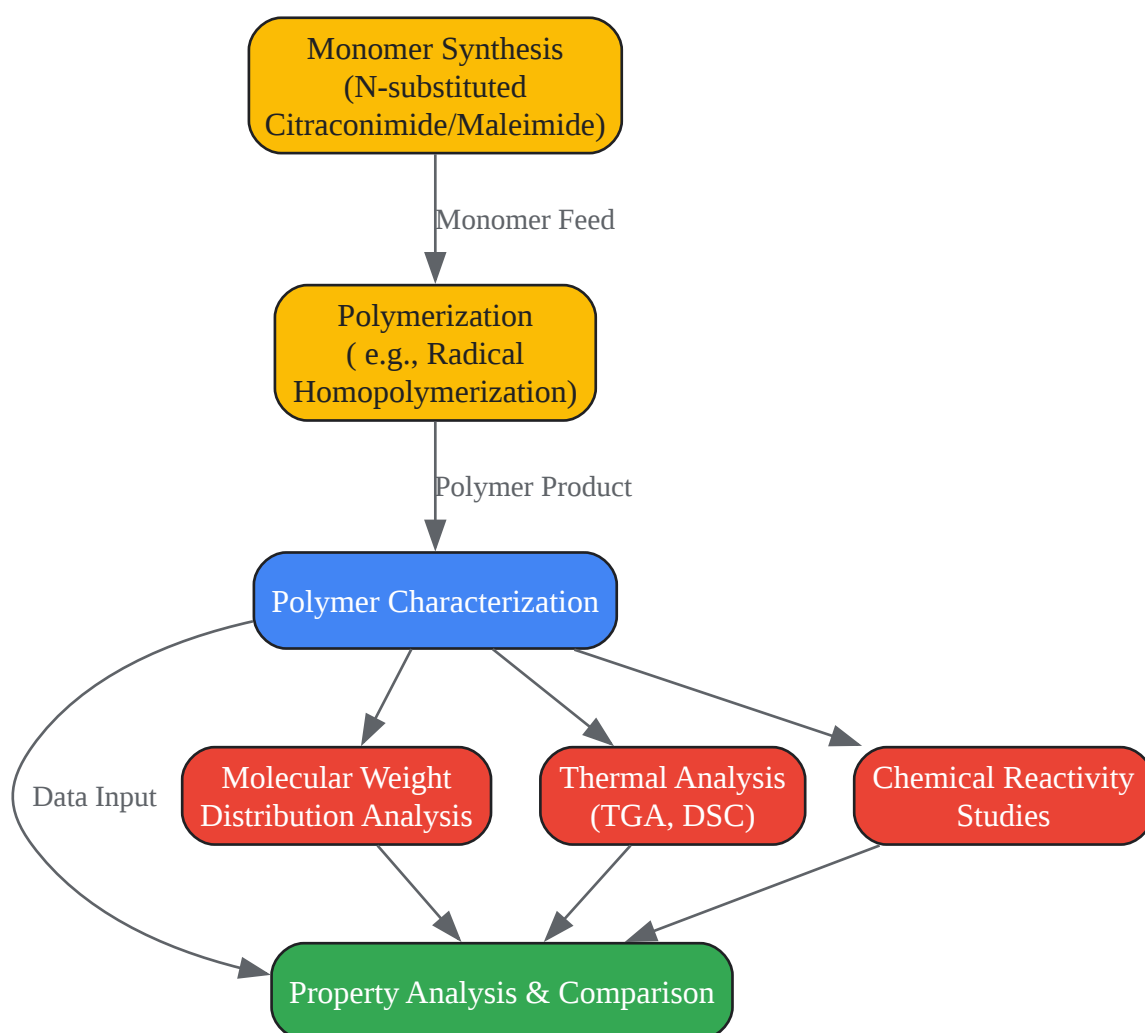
Monomer Synthesis (N-substituted Citraconimide/Maleimide)

Monomer Feed

Polymerization ( e.g., Radical Homopolymerization)

Polymer Product

Polymer Characterization

Data Input

Molecular Weight Distribution Analysis

Thermal Analysis (TGA, DSC)

Chemical Reactivity Studies

Property Analysis & Comparison